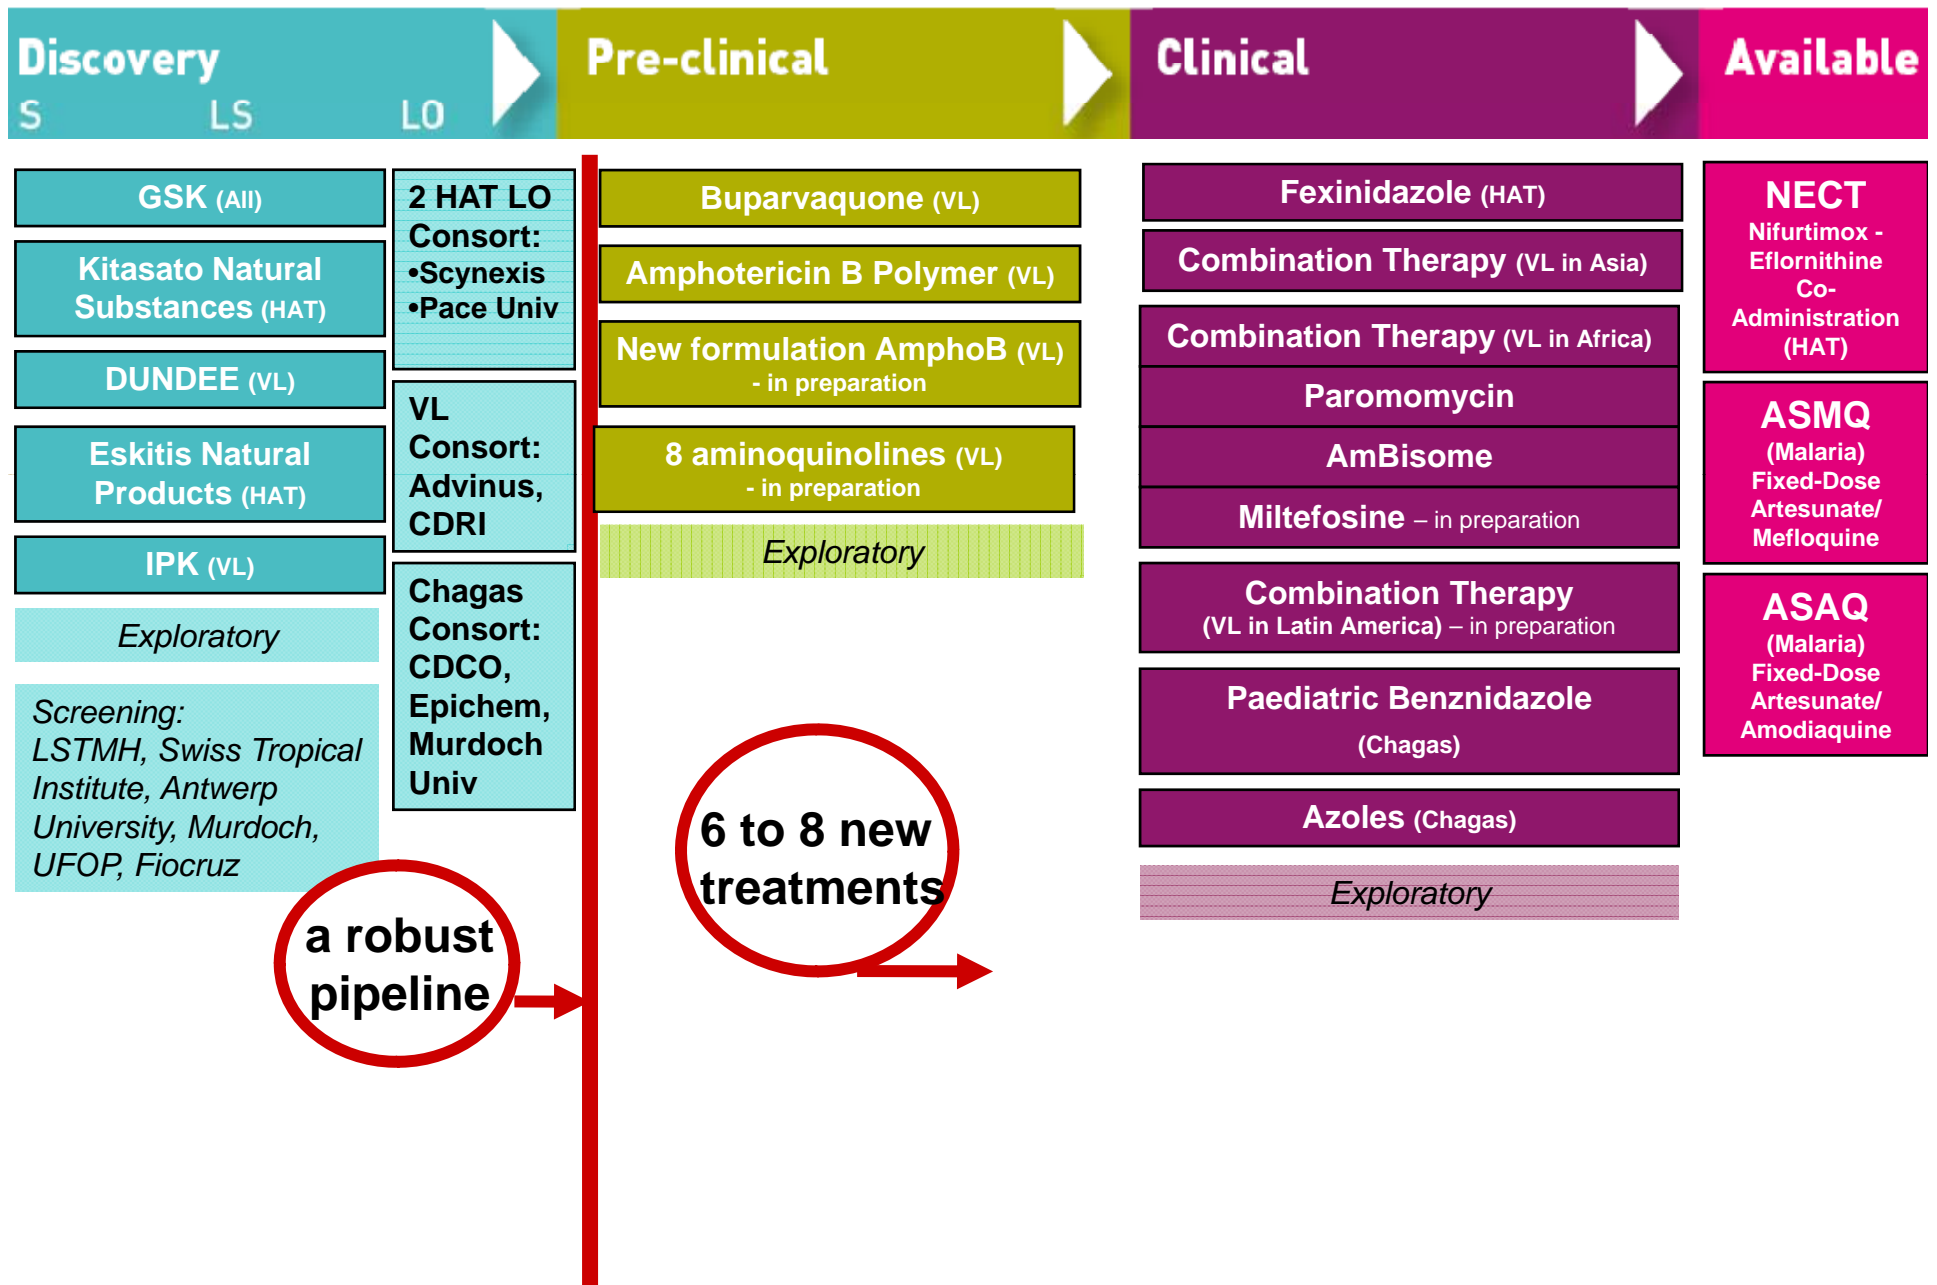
Discovery
S LS LO

Pre-clinical

Clinical

Available

GSK (All)

Kitasato Natural Substances (HAT)

DUNDEE (VL)

Eskitis Natural Products (HAT)

IPK (VL)

Exploratory

Screening: LSTMH, Swiss Tropical Institute, Antwerp University, Murdoch, UFOP, Fiocruz

2 HAT LO Consort: •Scynexis •Pace Univ

VL Consort: Advinus, CDRI

Chagas Consort: CDCO, Epichem, Murdoch Univ

Buparvaquone (VL)

Amphotericin B Polymer (VL)

New formulation AmphoB (VL) - in preparation

8 aminoquinolines (VL) - in preparation

Exploratory

Fexinidazole (HAT)

Combination Therapy (VL in Asia)

Combination Therapy (VL in Africa)

Paromomycin

AmBisome

Miltefosine – in preparation

Combination Therapy (VL in Latin America) – in preparation

Paediatric Benznidazole (Chagas)

Azoles (Chagas)

Exploratory

NECT Nifurtimox - Eflornithine Co-Administration (HAT)

ASMQ (Malaria) Fixed-Dose Artesunate/ Mefloquine

ASAQ (Malaria) Fixed-Dose Artesunate/ Amodiaquine

a robust pipeline

6 to 8 new treatments